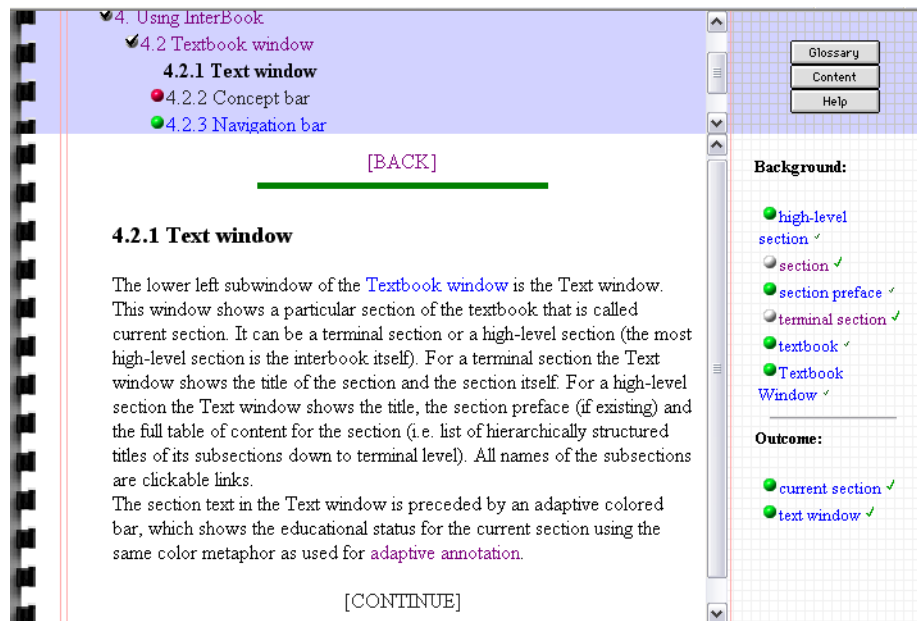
4. Using InterBook
4.2 Textbook window
4.2.1 Text window
4.2.2 Concept bar
4.2.3 Navigation bar

Glossary
Content
Help

[BACK]

4.2.1 Text window

The lower left subwindow of the Textbook window is the Text window. This window shows a particular section of the textbook that is called current section. It can be a terminal section or a high-level section (the most high-level section is the interbook itself). For a terminal section the Text window shows the title of the section and the section itself. For a high-level section the Text window shows the title, the section preface (if existing) and the full table of content for the section (i.e. list of hierarchically structured titles of its subsections down to terminal level). All names of the subsections are clickable links.
The section text in the Text window is preceded by an adaptive colored bar, which shows the educational status for the current section using the same color metaphor as used for adaptive annotation.

[CONTINUE]

Background:

high-level section ✓
section ✓
section preface ✓
terminal section ✓
textbook ✓
Textbook Window ✓

Outcome:

current section ✓
text window ✓